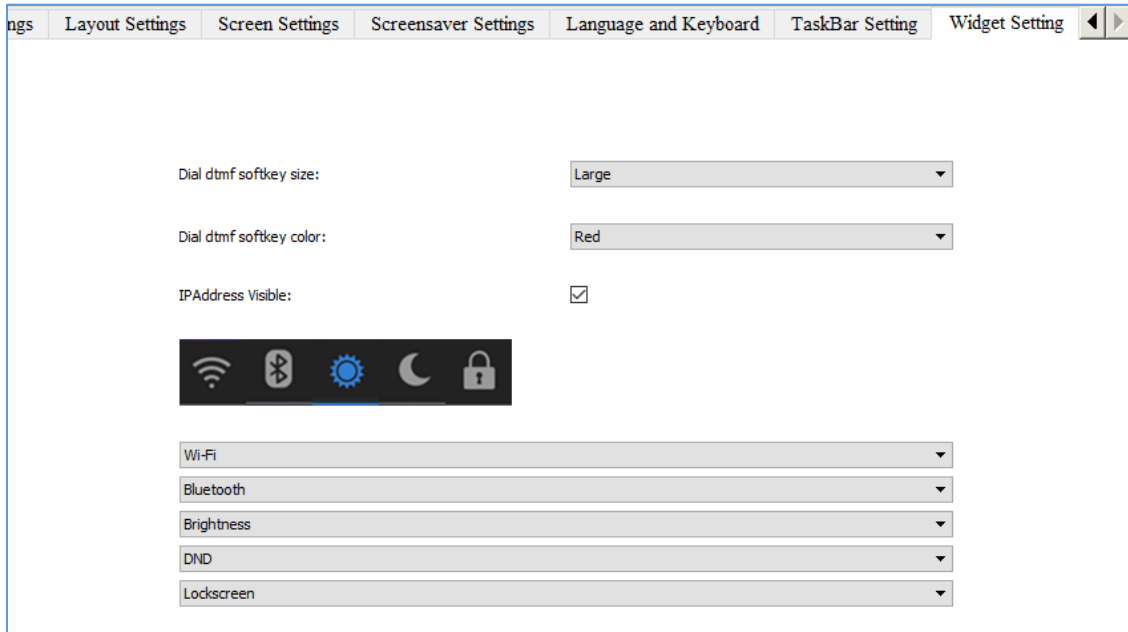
ngs | Layout Settings | Screen Settings | Screensaver Settings | Language and Keyboard | TaskBar Setting | Widget Setting

Dial dtmf softkey size: Large

Dial dtmf softkey color: Red

IPAddress Visible:

Wi-Fi

Bluetooth

Brightness

DND

Lockscreen